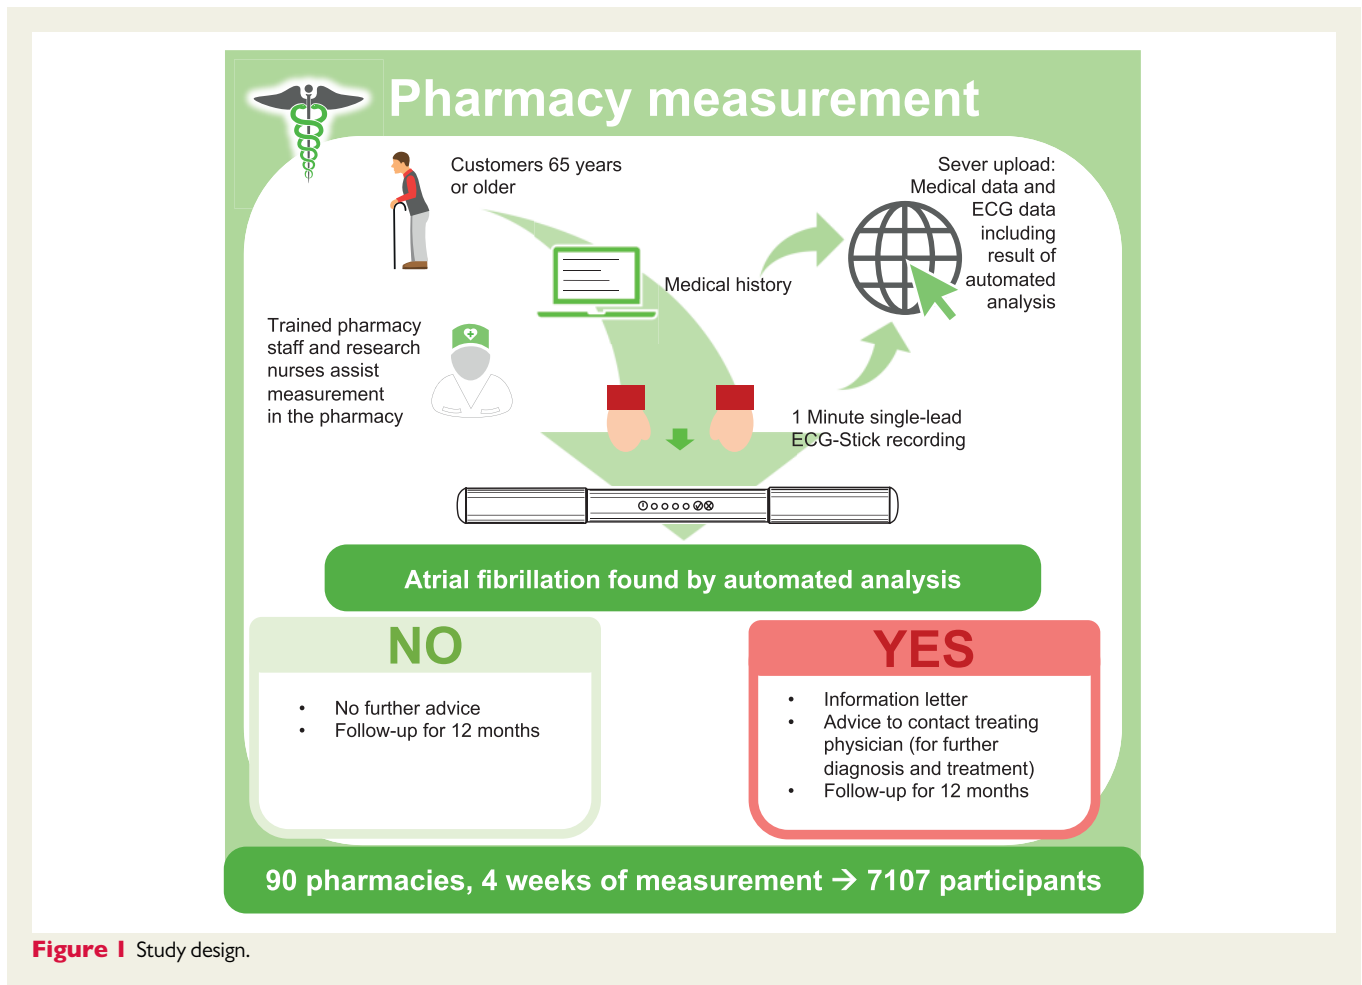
Pharmacy measurement

Customers 65 years or older

Sever upload: Medical data and ECG data including result of automated analysis

Medical history

Trained pharmacy staff and research nurses assist measurement in the pharmacy

1 Minute single-lead ECG-Stick recording

Atrial fibrillation found by automated analysis

NO

- No further advice
- Follow-up for 12 months

YES

- Information letter
- Advice to contact treating physician (for further diagnosis and treatment)
- Follow-up for 12 months

90 pharmacies, 4 weeks of measurement → 7107 participants

Figure 1 Study design.